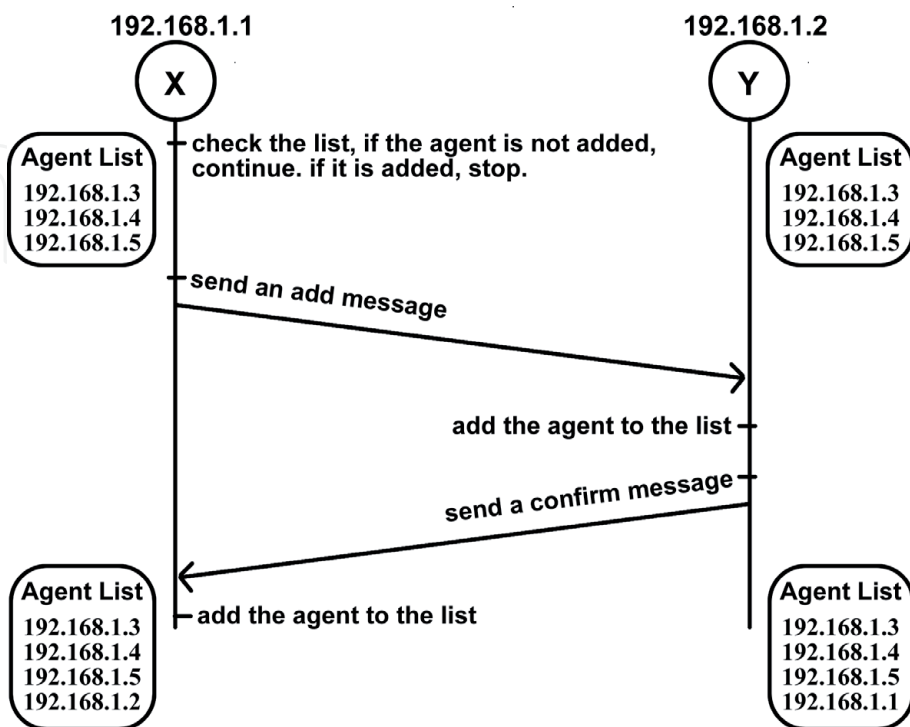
192.168.1.1

X

192.168.1.2

Y

Agent List
192.168.1.3
192.168.1.4
192.168.1.5

check the list, if the agent is not added, continue. if it is added, stop.

Agent List
192.168.1.3
192.168.1.4
192.168.1.5

send an add message

add the agent to the list

send a confirm message

Agent List
192.168.1.3
192.168.1.4
192.168.1.5
192.168.1.2

add the agent to the list

Agent List
192.168.1.3
192.168.1.4
192.168.1.5
192.168.1.1